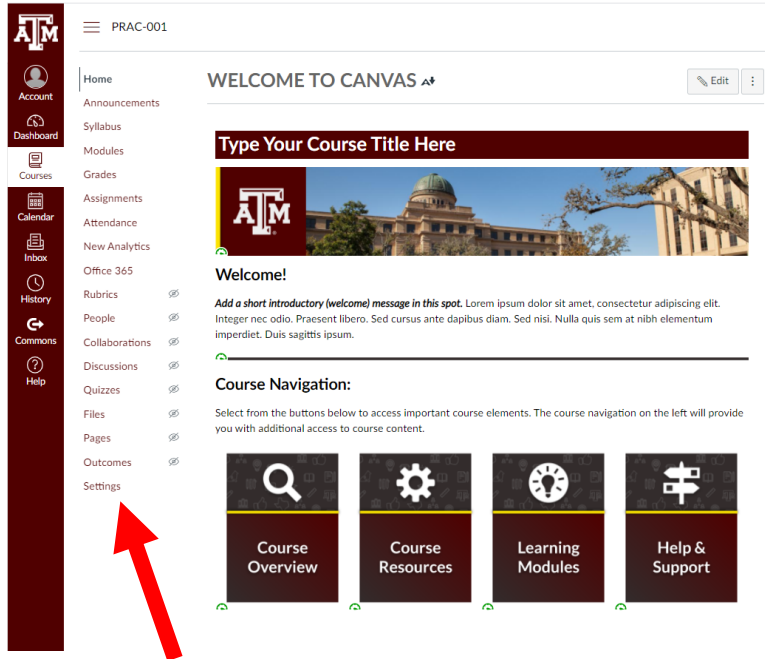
ATM
Account
Dashboard
Courses
Calendar
Inbox
History
Commons
Help

PRAC-001

Home
Announcements
Syllabus
Modules
Grades
Assignments
Attendance
New Analytics
Office 365
Rubrics
People
Collaborations
Discussions
Quizzes
Files
Pages
Outcomes
Settings

WELCOME TO CANVAS

Edit

Type Your Course Title Here

ATM

Welcome!

*Add a short introductory (welcome) message in this spot.* Lorem ipsum dolor sit amet, consectetur adipiscing elit. Integer nec odio. Praesent libero. Sed cursus ante dapibus diam. Sed nisi. Nulla quis sem at nibh elementum imperdiet. Duis sagittis ipsum.

Course Navigation:

Select from the buttons below to access important course elements. The course navigation on the left will provide you with additional access to course content.

Course Overview

Course Resources

Learning Modules

Help & Support